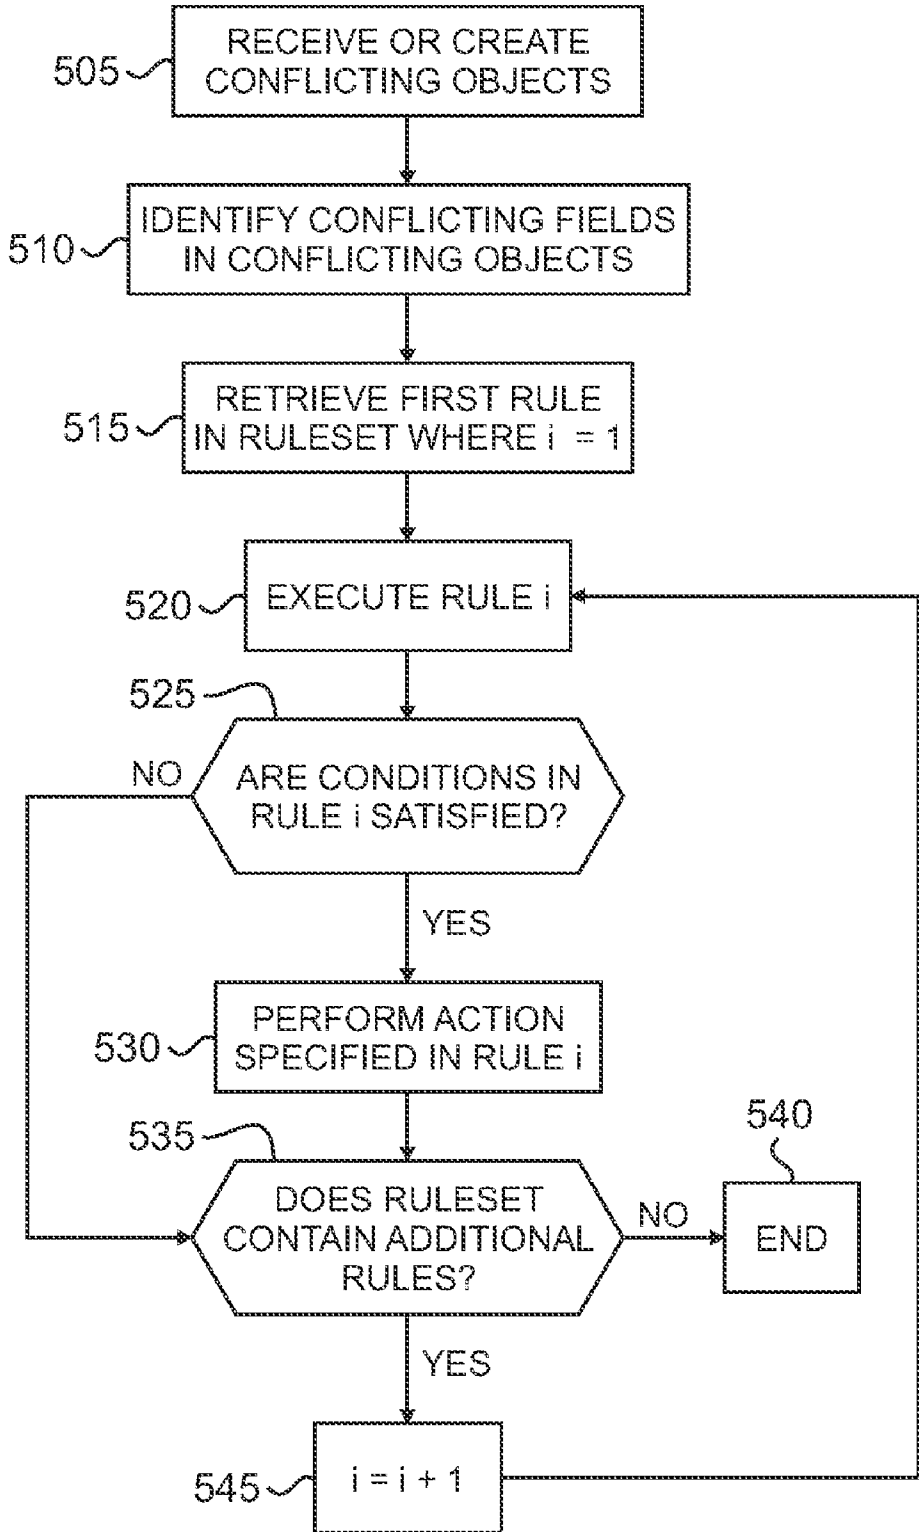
505
RECEIVE OR CREATE CONFLICTING OBJECTS

510
IDENTIFY CONFLICTING FIELDS IN CONFLICTING OBJECTS

515
RETRIEVE FIRST RULE IN RULESET WHERE i = 1

520
EXECUTE RULE i

525
ARE CONDITIONS IN RULE i SATISFIED?

NO

YES

530
PERFORM ACTION SPECIFIED IN RULE i

535
DOES RULESET CONTAIN ADDITIONAL RULES?

NO

540
END

YES

545
i = i + 1